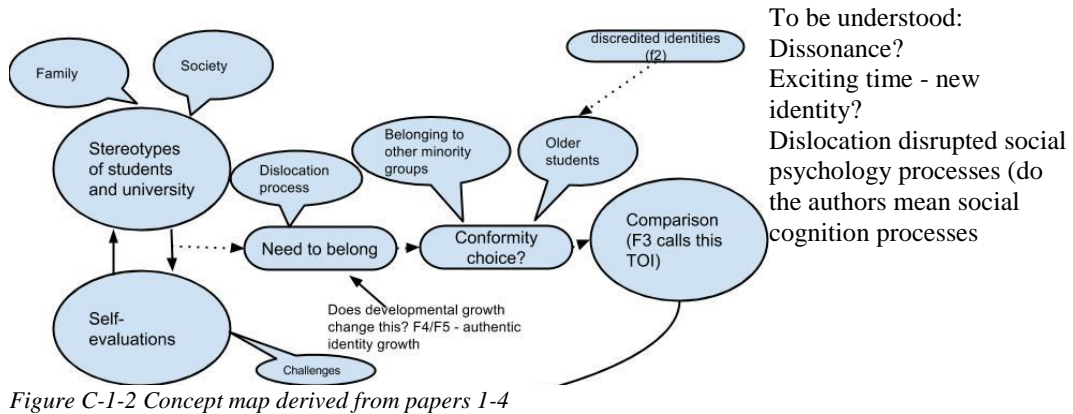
Family

Society

discredited identities (f2)

Stereotypes of students and university

Dislocation process

Belonging to other minority groups

Older students

Need to belong

Conformity choice?

Comparison (F3 calls this TOI)

Does developmental growth change this? F4/F5 - authentic identity growth

Self-evaluations

Challenges

To be understood:
Dissonance?
Exciting time - new identity?
Dislocation disrupted social psychology processes (do the authors mean social cognition processes

Figure C-1-2 Concept map derived from papers 1-4